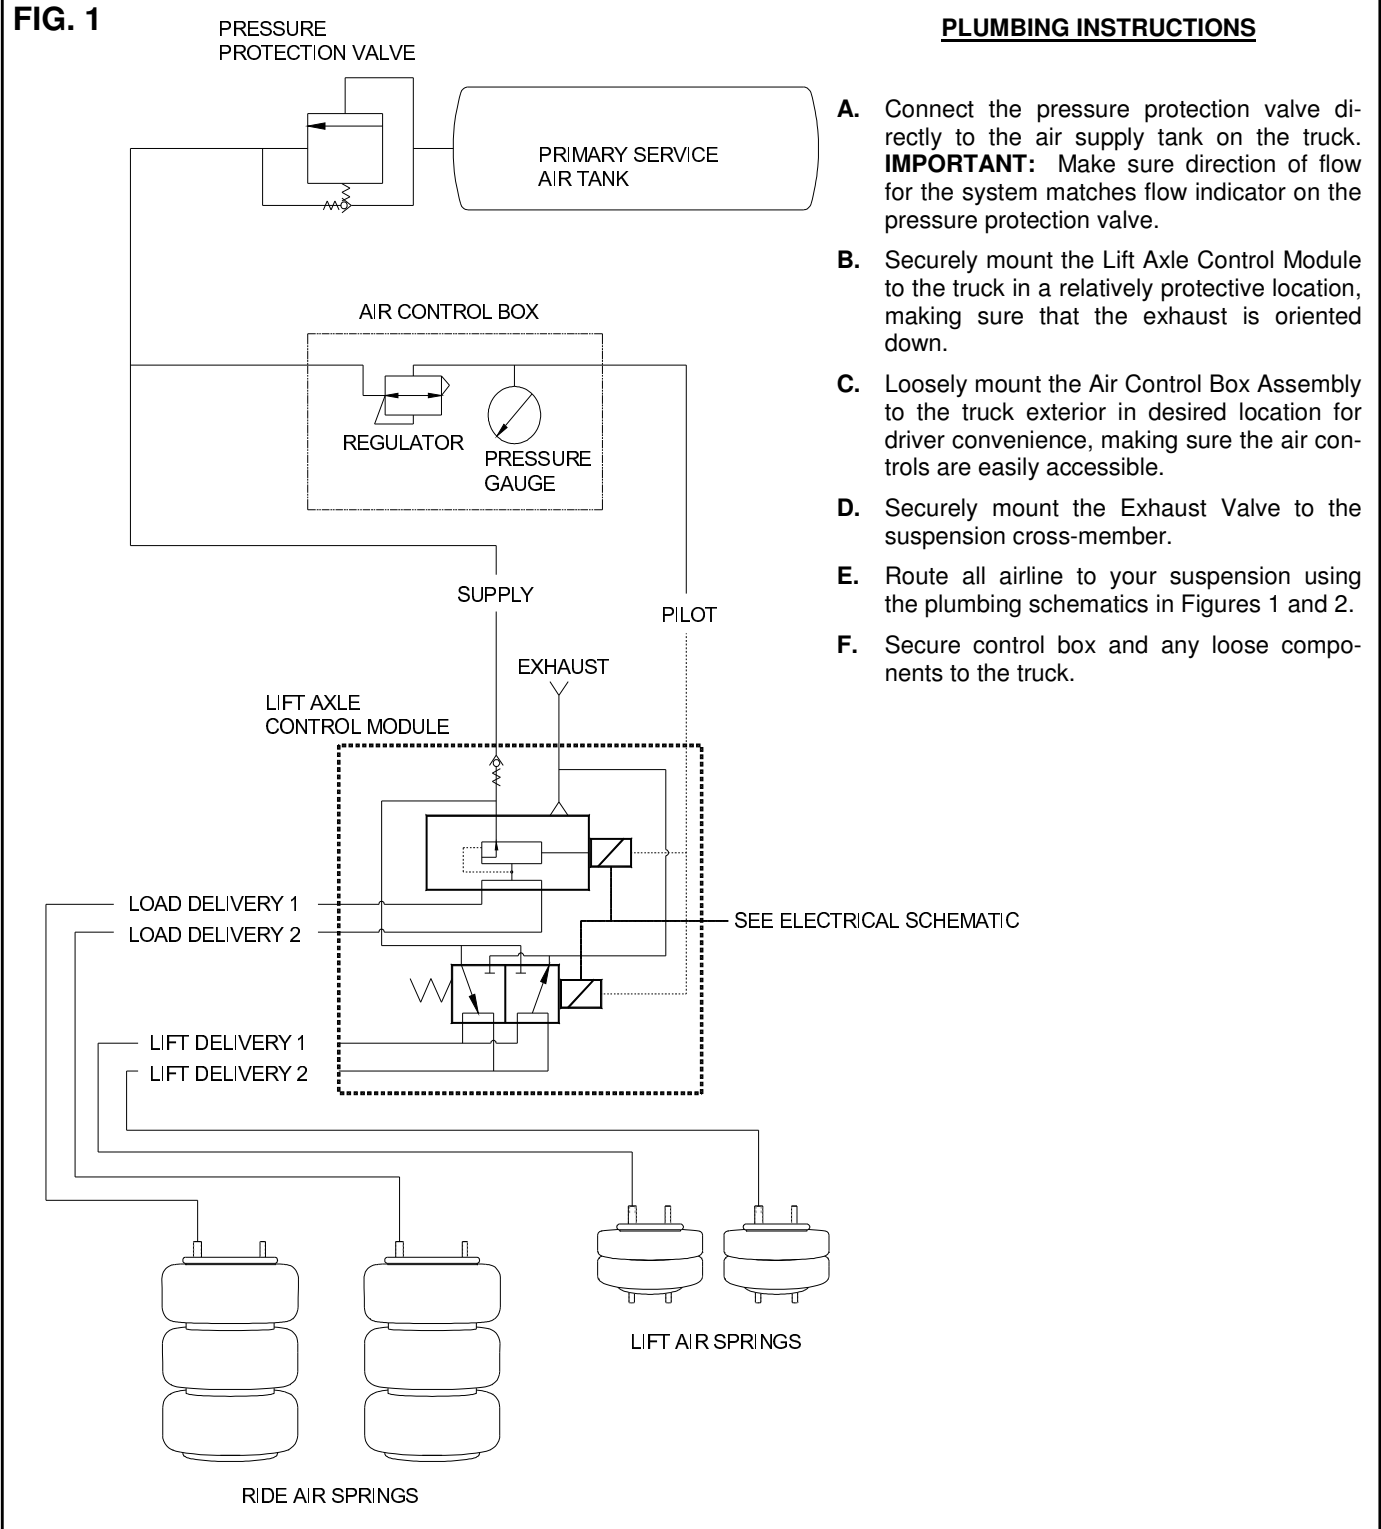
FIG. 1

PRESSURE PROTECTION VALVE

PRIMARY SERVICE AIR TANK

AIR CONTROL BOX

REGULATOR

PRESSURE GAUGE

SUPPLY

PILOT

EXHAUST

LIFT AXLE CONTROL MODULE

LOAD DELIVERY 1

LOAD DELIVERY 2

SEE ELECTRICAL SCHEMATIC

LIFT DELIVERY 1

LIFT DELIVERY 2

LIFT AIR SPRINGS

RIDE AIR SPRINGS

PLUMBING INSTRUCTIONS

A. Connect the pressure protection valve directly to the air supply tank on the truck. IMPORTANT: Make sure direction of flow for the system matches flow indicator on the pressure protection valve.

B. Securely mount the Lift Axle Control Module to the truck in a relatively protective location, making sure that the exhaust is oriented down.

C. Loosely mount the Air Control Box Assembly to the truck exterior in desired location for driver convenience, making sure the air controls are easily accessible.

D. Securely mount the Exhaust Valve to the suspension cross-member.

E. Route all airline to your suspension using the plumbing schematics in Figures 1 and 2.

F. Secure control box and any loose components to the truck.